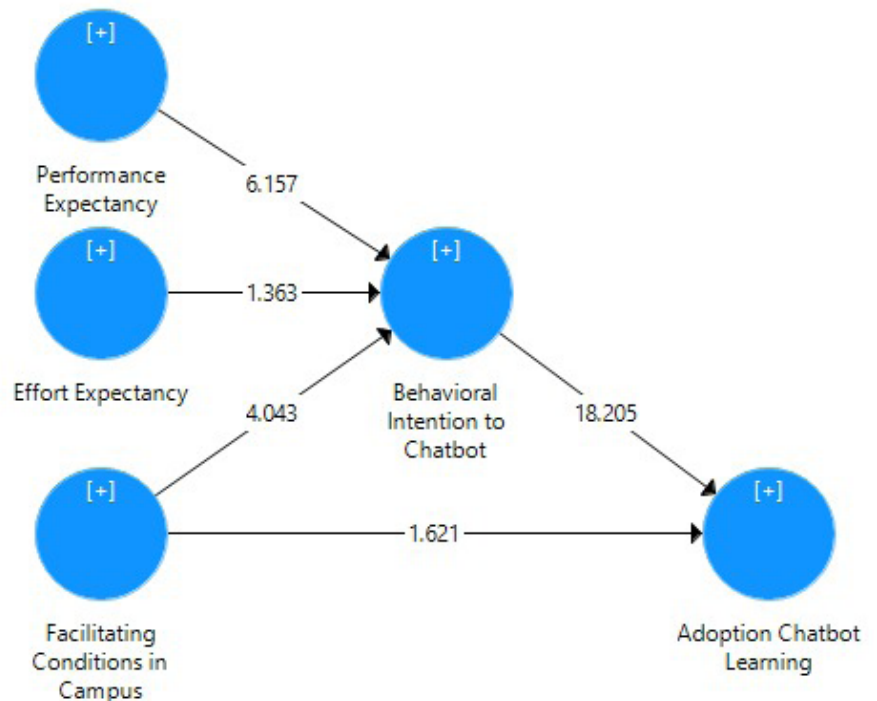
[+]

Performance Expectancy

6.157

[+]

1.363

[+]

Effort Expectancy

4.043

Behavioral Intention to Chatbot

18.205

[+]

[+]

1.621

[+]

Facilitating Conditions in Campus

Adoption Chatbot Learning